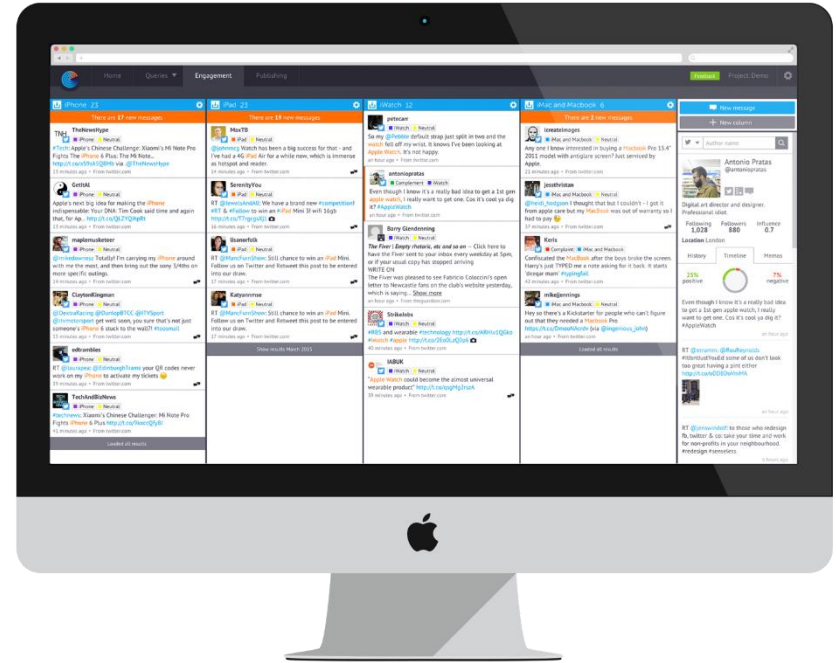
Home Queries Engagement Publishing

Feedback Project Demo

iPhone 23

There are 17 new messages

TheNewsHype
iPhone Neutral
#Tech Apple's Chinese Challenge: Xiaomi's Mi Note Pro Fights The iPhone 6 Plus: The Mi Note... http://t.co/xSYuhSQDHb via @TheNewsHype
15 minutes ago • From twitter.com

GeltAl
iPhone Neutral
Apple's next big idea for making the iPhone indispensable: Your DNA: Tim Cook said time and again that, for Ap... http://t.co/QLZYQ9gRt
15 minutes ago • From twitter.com

maplemusketeer
iPhone Neutral
@mikeedwarnau Totally! I'm carrying my iPhone around with me the most, and then bring out the sony 3/4ths on more specific outings.
15 minutes ago • From twitter.com

ClaytonKingman
iPhone Neutral
@DextarRacing @Dunlop8TCC @BTFSport @itvmotorsport get well soon, sure that's not just someone's iPhone 6 stuck to the wall?! #totesmall
15 minutes ago • From twitter.com

edtrombles
iPhone Neutral
RT @lauraprac @EdinburghTrams your QR codes never work on my iPhone to activate my tickets
15 minutes ago • From twitter.com

TechAndBizNews
iPhone Neutral
#technews: Xiaomi's Chinese Challenge: Mi Note Pro Fights iPhone 6 Plus http://t.co/NxezQfyBl
15 minutes ago • From twitter.com

Loaded all results

iPad 23

There are 19 new messages

MaxTB
iPad Neutral
@johnmcy Watch has been a big success for that - and i've had a 4G iPad Air for a while now, which is immense as hotspot and reader.
14 minutes ago • From twitter.com

SerenityYou
iPad Neutral
RT @JewelryAndAll: We have a brand new #competition! #RT & #Follow to win an #iPad Mini 3! Wifi 16gb http://t.co/TTgcgdjzt
15 minutes ago • From twitter.com

lisanerfolk
iPad Neutral
RT @MarcFernShow: Still chance to win an iPad Mini. Follow us on Twitter and Retweet this post to be entered into our draw.
15 minutes ago • From twitter.com

Katyannrose
iPad Neutral
RT @MarcFernShow: Still chance to win an iPad Mini. Follow us on Twitter and Retweet this post to be entered into our draw.
15 minutes ago • From twitter.com

Show results March 2015

iWatch 12

petecarr
iWatch Neutral
So my @Pebble default strap just split in two and the watch fell off my wrist. It knows I've been looking at Apple Watch. It's not happy.
an hour ago • From twitter.com

antonioptatas
Complement iWatch
Even though I know it's a really bad idea to get a 1st gen apple watch, I really want to get one. Cos it's cool ya dig it? #AppleWatch
an hour ago • From twitter.com

Barry Glendenning
iWatch Neutral
The Fiver | Empty rhetoric, etc and so on — Click here to have the Fiver sent to your inbox every weekday at 5pm, or if your usual copy has stopped arriving WRITE ON
The Fiver was pleased to see Fabricio Coloccini's open letter to Newcastle fans on the club's website yesterday, which is saying... Show more
an hour ago • From theguardian.com

Strikelobs
iWatch Neutral
#RBS and wearable #technology http://t.co/tkRhtxQGko #watch #apple http://t.co/2ExDLzOlpk
40 minutes ago • From twitter.com

IABUK
iWatch Neutral
"Apple Watch could become the almost universal wearable product" http://t.co/qgMgJnzA
39 minutes ago • From twitter.com

iMac and Macbook 6

There are 3 new messages

iareatmoges
iMac and Macbook Neutral
Any one I know interested in buying a Macbook Pro 15.4" 2011 model with antiglare screen? Just serviced by Apple.
15 minutes ago • From twitter.com

JessHristam
iMac and Macbook Neutral
@heidi_hodgson I thought that but I couldn't - I got it from apple care but my MacBook was out of warranty so I had to pay for it
17 minutes ago • From twitter.com

Koris
Complaint iMac and Macbook
Confiscated the MacBook after the boys broke the screen. Harry's just TYPED me a note asking for it back. It starts 'dreear mum' #typingfail
15 minutes ago • From twitter.com

mikejennings
iMac and Macbook Neutral
Hey so there's a Kickstarter for people who can't figure out that they needed a Macbook Pro https://t.co/DmeeNAcnhr (via @ingenious_john)
15 minutes ago • From twitter.com

Loaded all results

New message
New column

Author name

Antonio Pratas
@antonioptatas
Digital art director and designer. Professional idiot.

Following 1,028
Followers 880
Influence 0.7

Location London

History Timeline Previous

25% positive
7% negative

Even though I know it's a really bad idea to get a 1st gen apple watch, I really want to get one. Cos it's cool ya dig it? #AppleWatch

RT @simonnc @RaaReynolds #IdontJustYouEd some of us don't look too great having a pint either http://t.co/30D6RWMHA

RT @jenswindsoff: to those who redesign fb, twitter & co: take your time and work for non-profits in your neighbourhood. #redesign #senseless